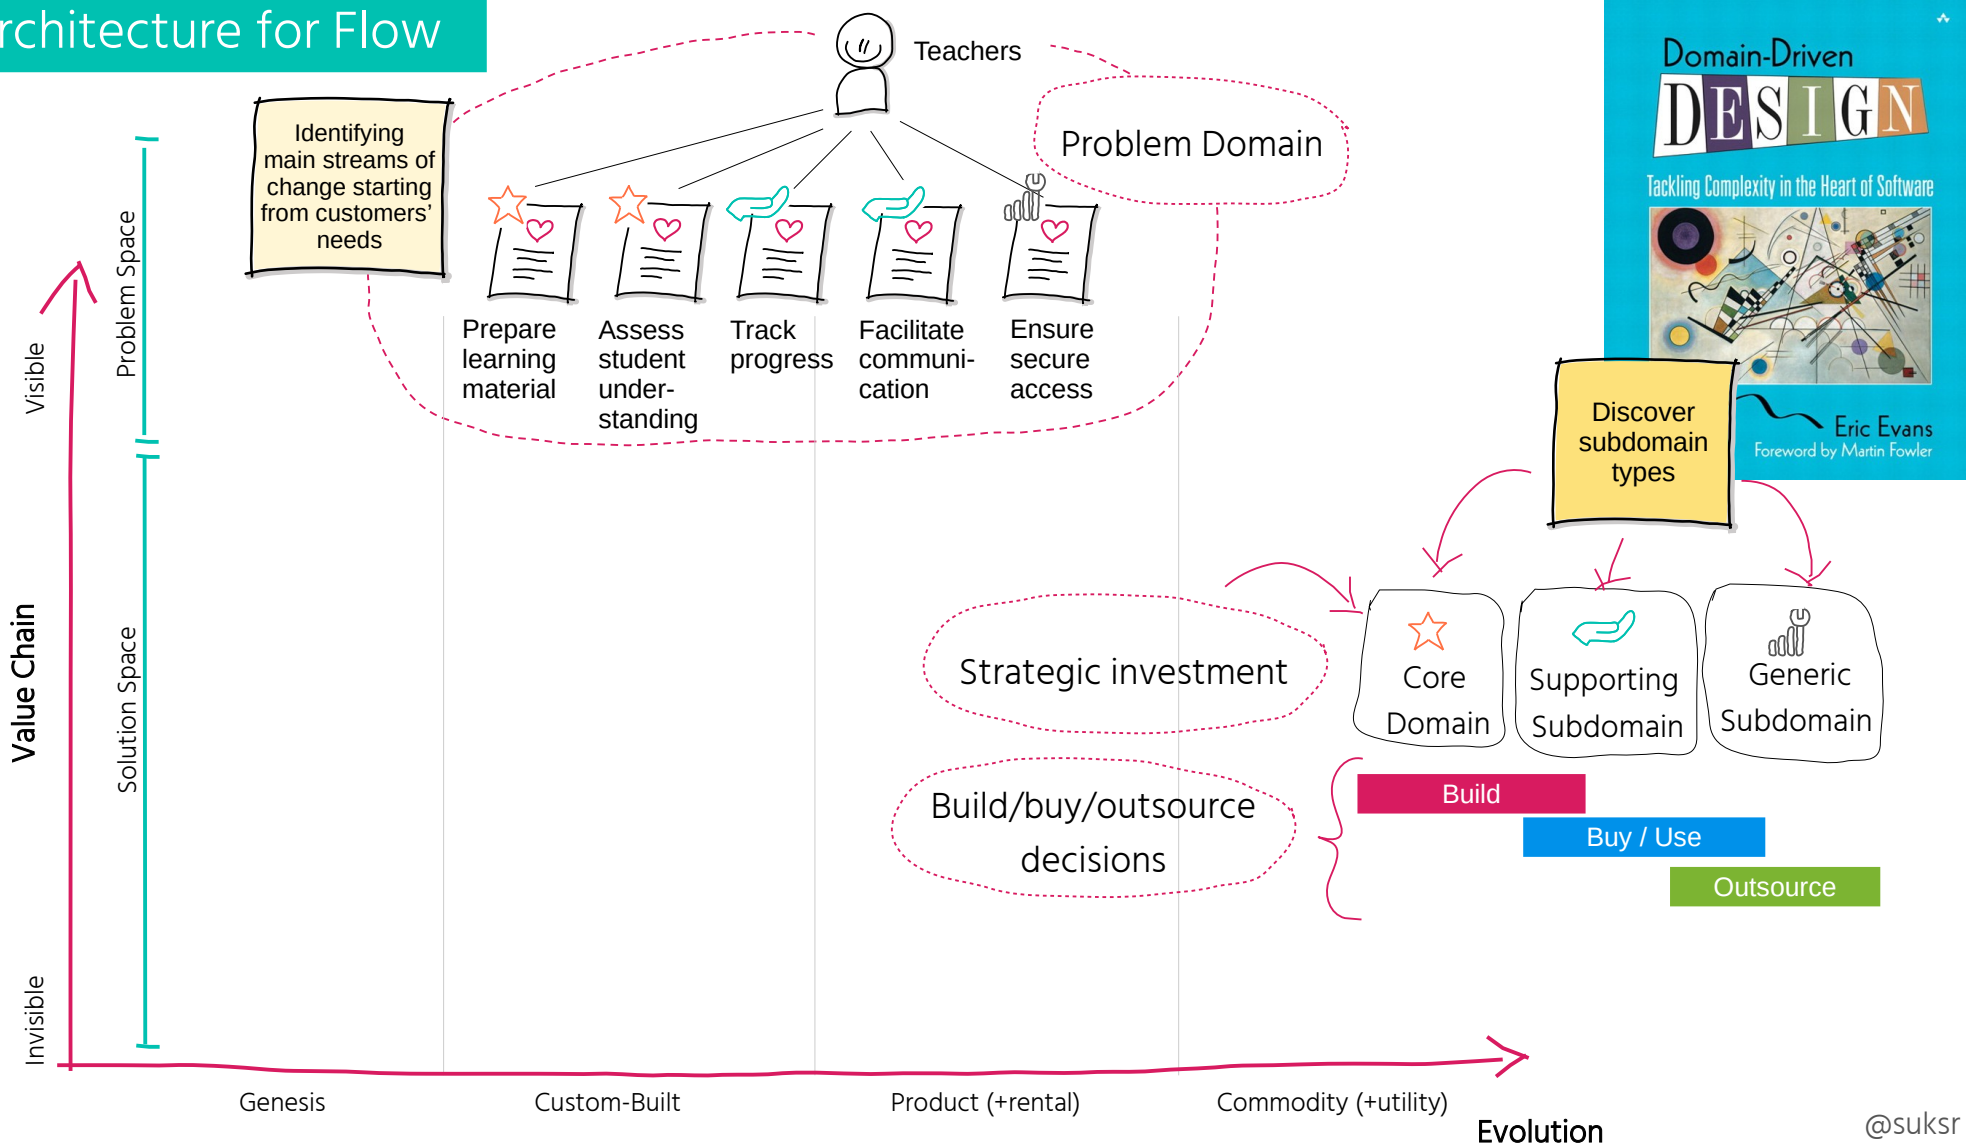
rchitecture for Flow

Teachers

Identifying main streams of change starting from customers' needs

Problem Domain

Prepare learning material

Assess student understanding

Track progress

Facilitate communication

Ensure secure access

Domain-Driven DESIGN

Tackling Complexity in the Heart of Software

Eric Evans

Foreword by Martin Fowler

Discover subdomain types

Visible

Problem Space

Value Chain

Solution Space

Invisible

Strategic investment

Core Domain

Supporting Subdomain

Generic Subdomain

Build/buy/outsource decisions

Build

Buy / Use

Outsource

Genesis

Custom-Built

Product (+rental)

Commodity (+utility)

Evolution

@suksr